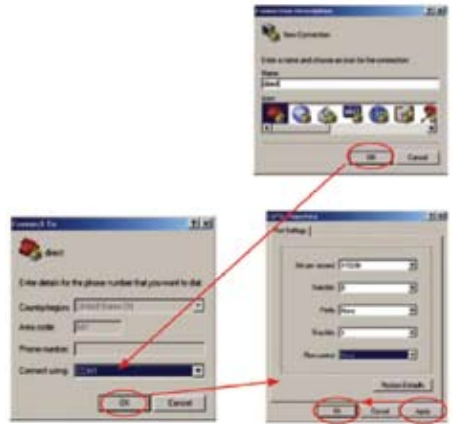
Connection Description

New Connection

Enter a name and choose an icon for the connection:

Name:

direct

Icon:

OK Cancel

Connect To

direct

Enter details for the phone number that you want to dial:

Country/region: United States (1)

Area code: 

Phone number:

Connect using: COM1

OK Cancel

COM1 Properties

Port Settings

Bits per second: 115200

Data bits: 8

Parity: None

Stop bits: 1

Flow control: None

Restore Defaults

OK Cancel Apply